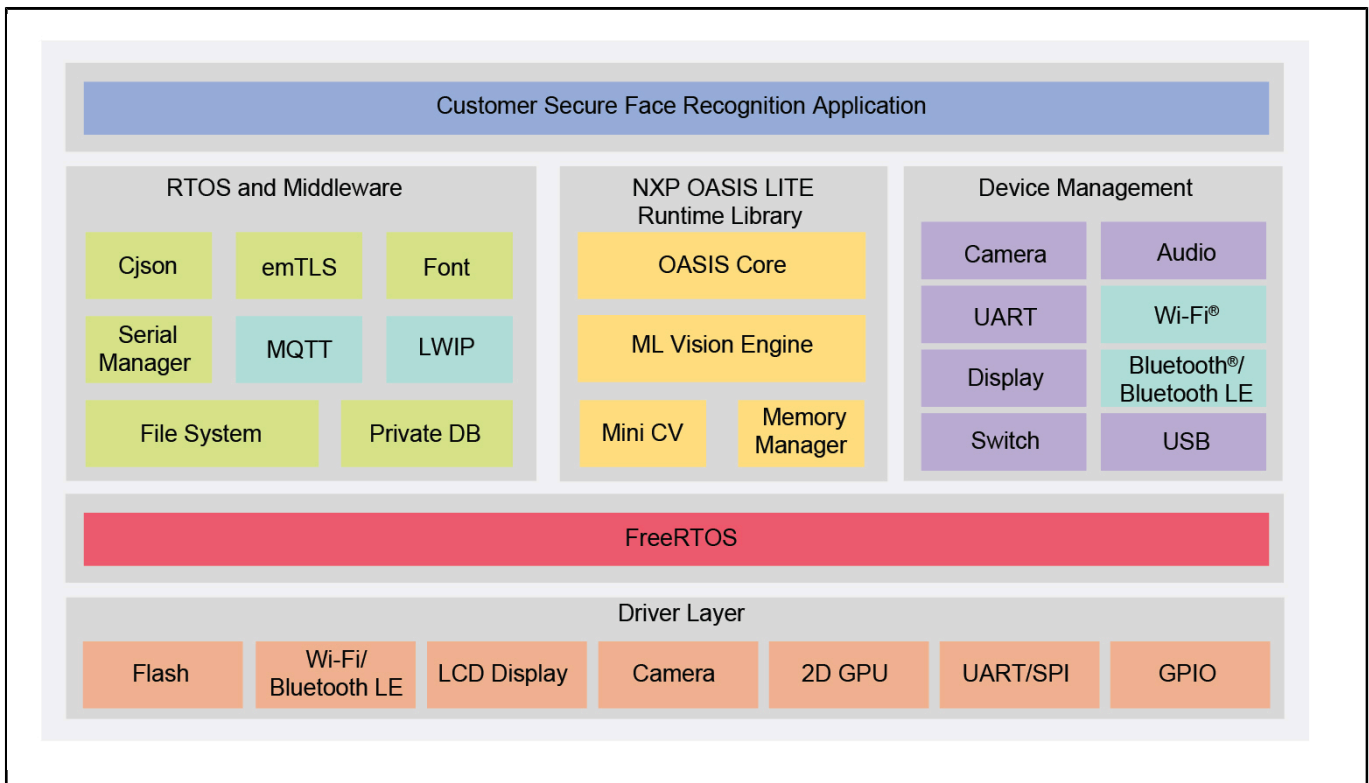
Customer Secure Face Recognition Application

RTOS and Middleware

Cjson
emTLS
Font
Serial Manager
MQTT
LWIP
File System
Private DB

NXP OASIS LITE Runtime Library

OASIS Core
ML Vision Engine
Mini CV
Memory Manager

Device Management

Camera
Audio
UART
Wi-Fi®
Display
Bluetooth®/ Bluetooth LE
Switch
USB

FreeRTOS

Driver Layer

Flash
Wi-Fi/ Bluetooth LE
LCD Display
Camera
2D GPU
UART/SPI
GPIO